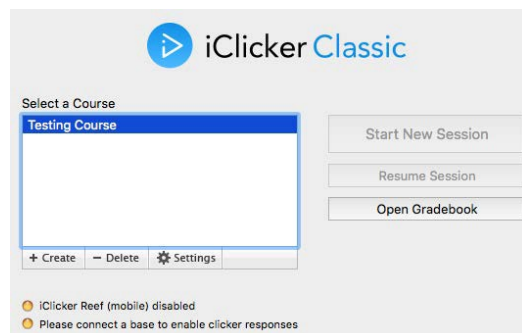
iClicker Classic

Select a Course

Testing Course

+ Create

− Delete

Settings

Start New Session

Resume Session

Open Gradebook

iClicker Reef (mobile) disabled

Please connect a base to enable clicker responses